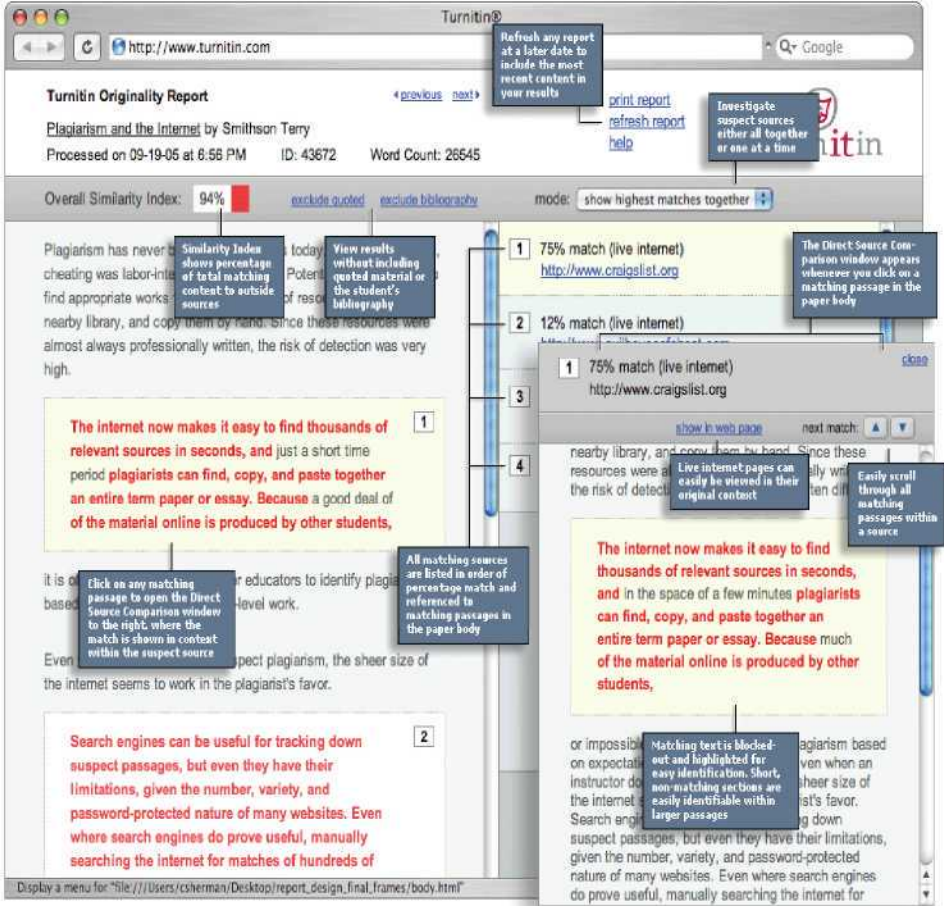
Turnitin®

http://www.turnitin.com

Google

Turnitin Originality Report

◂previous next▸

Plagiarism and the Internet by Smithson Terry

Processed on 09-19-05 at 6:56 PM ID: 43672 Word Count: 26645

Refresh any report at a later date to include the most recent content in your results

print report
refresh report
help

Investigate suspect sources either all together or one at a time

itin

Overall Similarity Index: 94%

exclude quoted exclude bibliography

mode: show highest matches together

Similarity Index shows percentage of total matching content to outside sources

View results without including quoted material or the student's bibliography

Plagiarism has never b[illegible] today cheating was labor-inte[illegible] Potent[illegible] find appropriate works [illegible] of res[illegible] nearby library, and copy them by hand. Since these resources were almost always professionally written, the risk of detection was very high.

1 75% match (live internet)
http://www.craigslist.org

The Direct Source Comparison window appears whenever you click on a matching passage in the paper body

2 12% match (live internet)

3

4

The internet now makes it easy to find thousands of relevant sources in seconds, and just a short time period plagiarists can find, copy, and paste together an entire term paper or essay. Because a good deal of of the material online is produced by other students,

1

1 75% match (live internet)
http://www.craigslist.org

close

show in web page

next match:

nearby library, and co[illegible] by hand. Since these resources were a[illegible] ly wr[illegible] the risk of detecti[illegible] ten diff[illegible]

Live internet pages can easily be viewed in their original context

Easily scroll through all matching passages within a source

it is o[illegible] r educators to identify plagia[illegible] base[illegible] level work.

Click on any matching passage to open the Direct Source Comparison window to the right, where the match is shown in context within the suspect source

All matching sources are listed in order of percentage match and referenced to matching passages in the paper body

The internet now makes it easy to find thousands of relevant sources in seconds, and in the space of a few minutes plagiarists can find, copy, and paste together an entire term paper or essay. Because much of the material online is produced by other students,

Even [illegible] spect plagiarism, the sheer size of the internet seems to work in the plagiarist's favor.

Search engines can be useful for tracking down suspect passages, but even they have their limitations, given the number, variety, and password-protected nature of many websites. Even where search engines do prove useful, manually searching the internet for matches of hundreds of

2

or impossib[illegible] lagiarism based on expectat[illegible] ven when an instructor do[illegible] sheer size of the internet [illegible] ist's favor. Search engi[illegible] down suspect passages, but even they have their limitations, given the number, variety, and password-protected nature of many websites. Even where search engines do prove useful, manually searching the internet for

Matching text is blocked-out and highlighted for easy identification. Short, non-matching sections are easily identifiable within larger passages

Display a menu for "file:///Users/csherman/Desktop/report_design_final_frames/body.html"